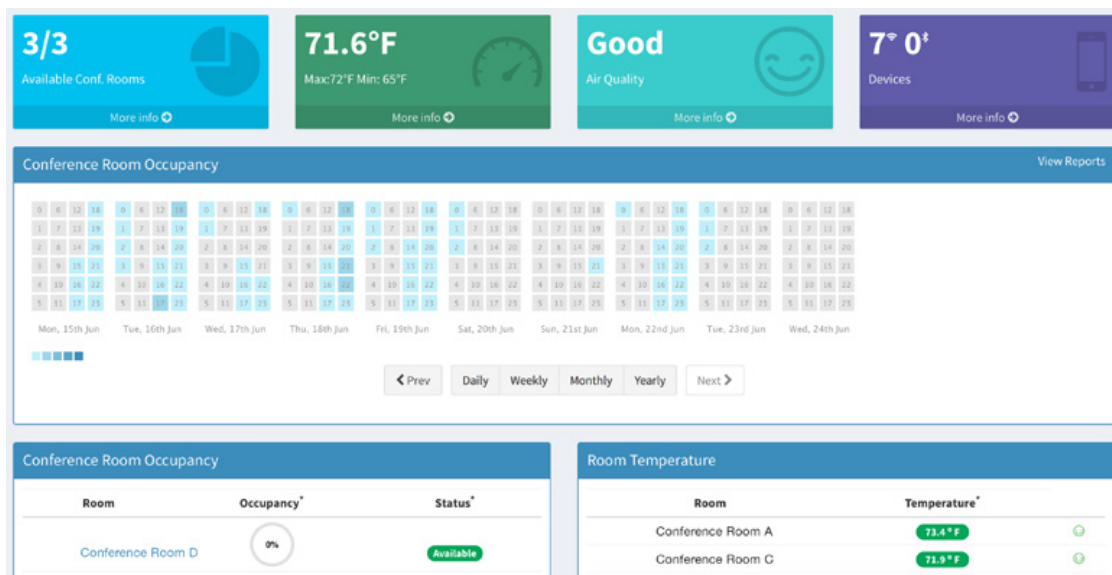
3/3
Available Conf. Rooms
More info

71.6°F
Max:72°F Min: 65°F
More info

Good
Air Quality
More info

7 0
Devices
More info

Conference Room Occupancy
View Reports

| 0 | 6 | 12 | 18 |
|---|---|---|---|
| 1 | 7 | 13 | 19 |
| 2 | 8 | 14 | 20 |
| 3 | 9 | 15 | 21 |
| 4 | 10 | 16 | 22 |
| 5 | 11 | 17 | 23 |

Mon, 15th Jun
Tue, 16th Jun
Wed, 17th Jun
Thu, 18th Jun
Fri, 19th Jun
Sat, 20th Jun
Sun, 21st Jun
Mon, 22nd Jun
Tue, 23rd Jun
Wed, 24th Jun

Prev
Daily
Weekly
Monthly
Yearly
Next

Conference Room Occupancy

| Room | Occupancy* | Status* |
|---|---|---|
| Conference Room D | 0% | Available |

Room Temperature

| Room | Temperature* |
|---|---|
| Conference Room A | 73.4 °F |
| Conference Room C | 71.9 °F |